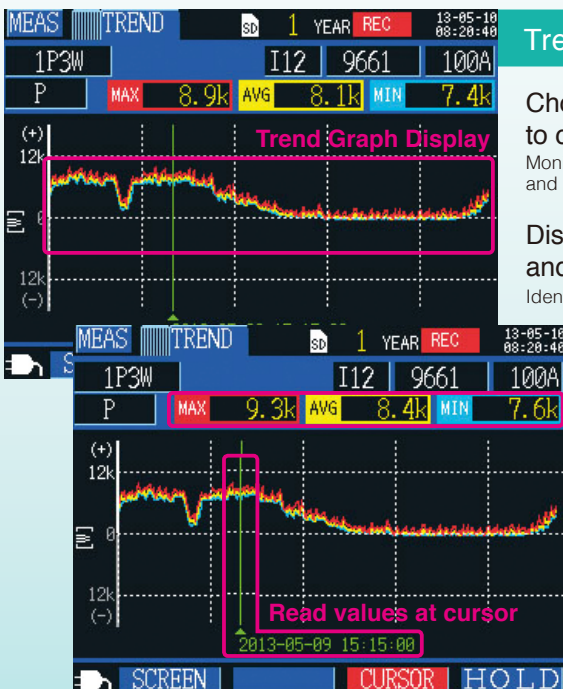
MEAS TREND SD 1 YEAR REC 13-05-10 08:20:40
1P3W I12 9661 100A
P MAX 8.9k AVG 8.1k MIN 7.4k
(+) 12k [W] 0 12k (-)
Trend Graph Display

Tre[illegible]

Che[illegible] to c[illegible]
Mon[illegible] and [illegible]

Dis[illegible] and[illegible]
Iden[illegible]

MEAS TREND SD 1 YEAR REC 13-05-10 08:20:40
1P3W I12 9661 100A
P MAX 9.3k AVG 8.4k MIN 7.6k
(+) 12k [W] 0 12k (-)
Read values at cursor
2013-05-09 15:15:00
SCREEN CURSOR HOLD